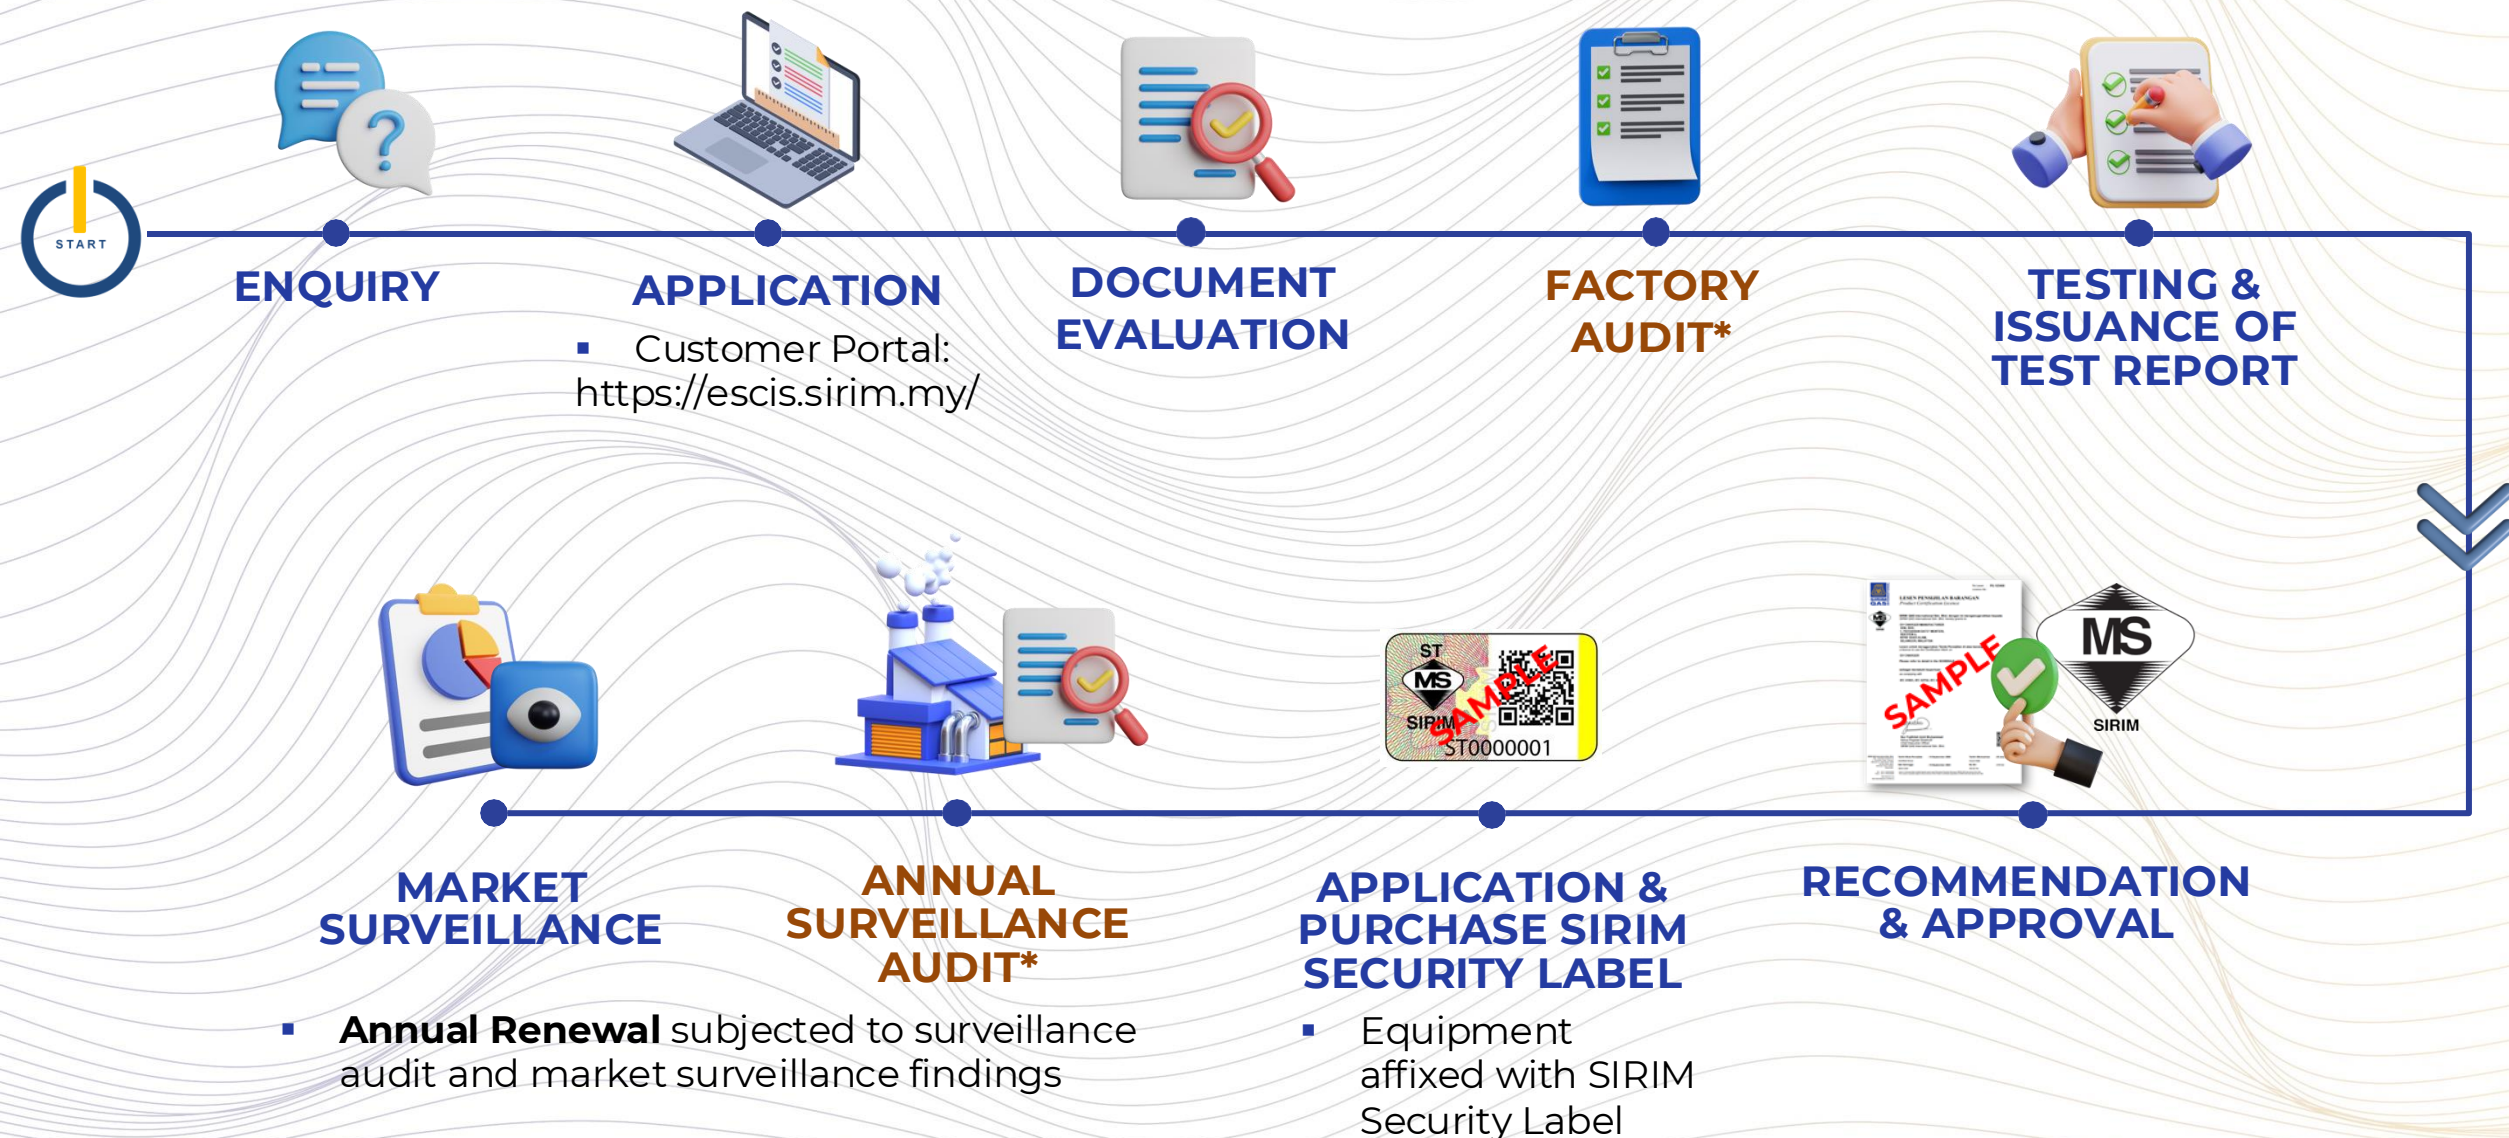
START

ENQUIRY

APPLICATION

▪ Customer Portal: https://escis.sirim.my/

DOCUMENT EVALUATION

FACTORY AUDIT*

TESTING & ISSUANCE OF TEST REPORT

ST
MS
SIRIM
SAMPLE
ST0000001

SAMPLE

MS
SIRIM

MARKET SURVEILLANCE

ANNUAL SURVEILLANCE AUDIT*

▪ **Annual Renewal** subjected to surveillance audit and market surveillance findings

APPLICATION & PURCHASE SIRIM SECURITY LABEL

▪ Equipment affixed with SIRIM Security Label

RECOMMENDATION & APPROVAL